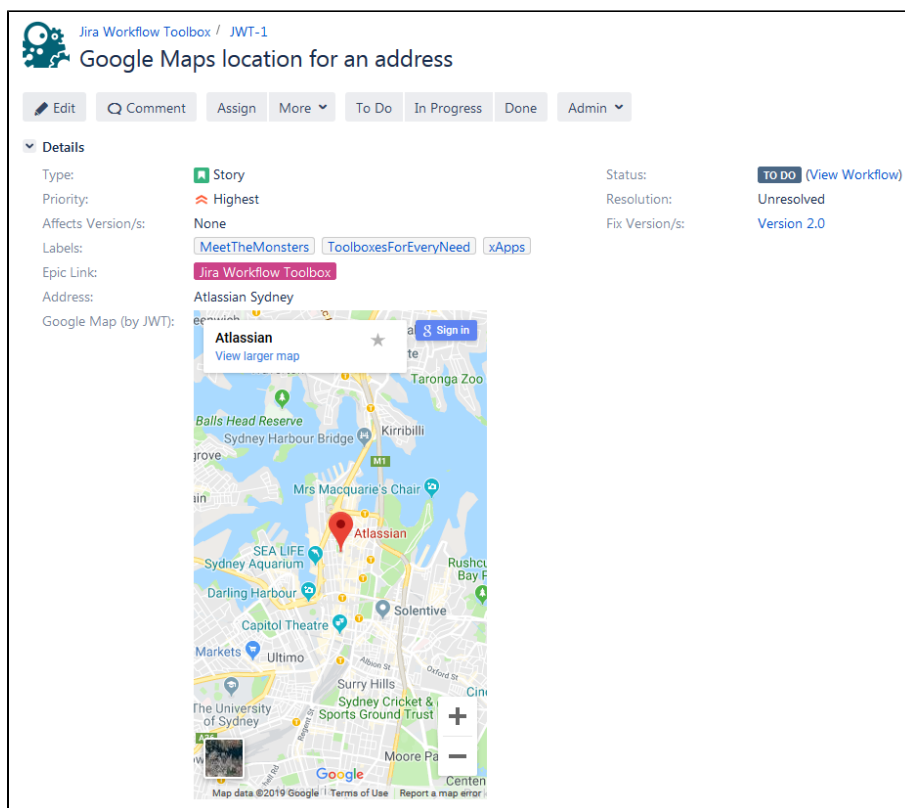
Jira Workflow Toolbox / JWT-1

Google Maps location for an address

Edit Comment Assign More To Do In Progress Done Admin

Details

Type: Story
Priority: Highest
Affects Version/s: None
Labels: MeetTheMonsters ToolboxesForEveryNeed xApps
Epic Link: Jira Workflow Toolbox
Address: Atlassian Sydney
Google Map (by JWT):

Status: TO DO (View Workflow)
Resolution: Unresolved
Fix Version/s: Version 2.0

Atlassian
View larger map
Sign in
Taronga Zoo
Balls Head Reserve
Sydney Harbour Bridge
Kirribilli
M1
Mrs Macquarie's Chair
Atlassian
SEA LIFE Sydney Aquarium
Rushcu Bay P
Darling Harbour
Solentive
Capitol Theatre
Markets
Ultimo
Surry Hills
The University of Sydney
Sydney Cricket & Sports Ground Trust
Moore Pa
Google
Map data ©2019 Google Terms of Use Report a map error